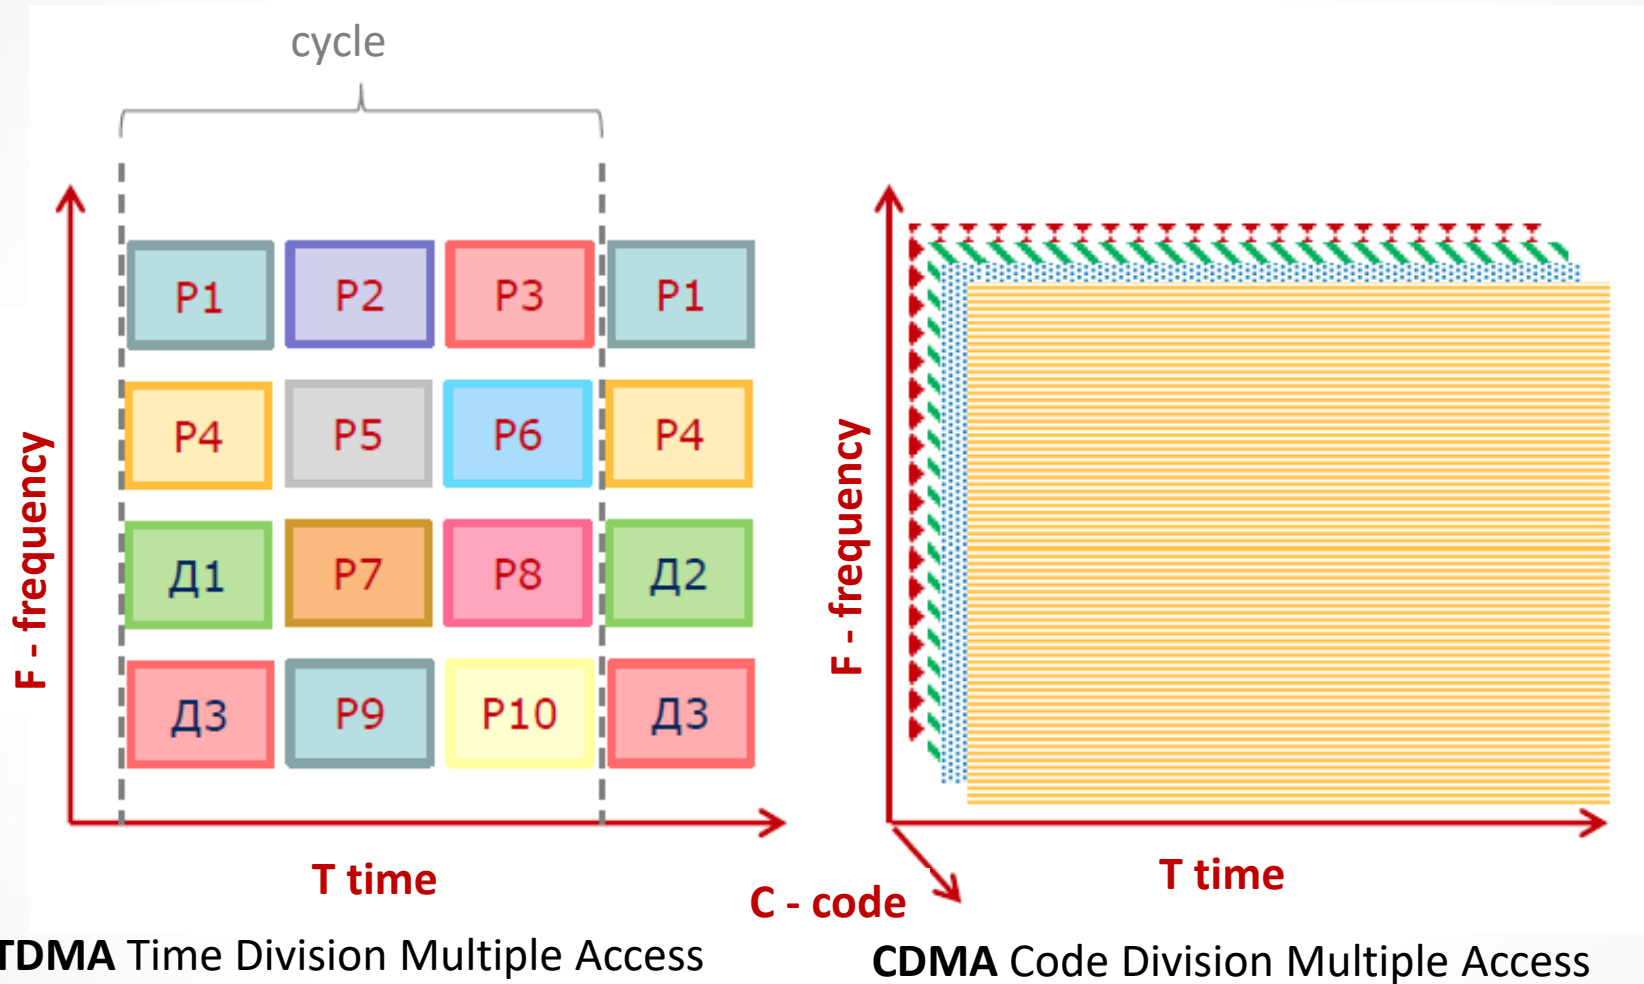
cycle

| P1 | P2 | P3 | P1 |
|---|---|---|---|
| P4 | P5 | P6 | P4 |
| Д1 | P7 | P8 | Д2 |
| Д3 | P9 | P10 | Д3 |

F - frequency

T time

TDMA Time Division Multiple Access

F - frequency

C - code

T time

CDMA Code Division Multiple Access